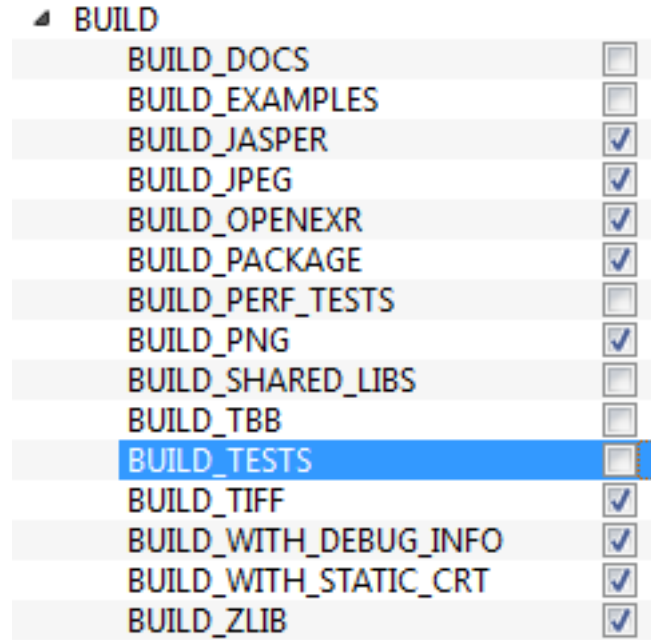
BUILD
BUILD_DOCS
BUILD_EXAMPLES
BUILD_JASPER
BUILD_JPEG
BUILD_OPENEXR
BUILD_PACKAGE
BUILD_PERF_TESTS
BUILD_PNG
BUILD_SHARED_LIBS
BUILD_TBB
BUILD_TESTS
BUILD_TIFF
BUILD_WITH_DEBUG_INFO
BUILD_WITH_STATIC_CRT
BUILD_ZLIB